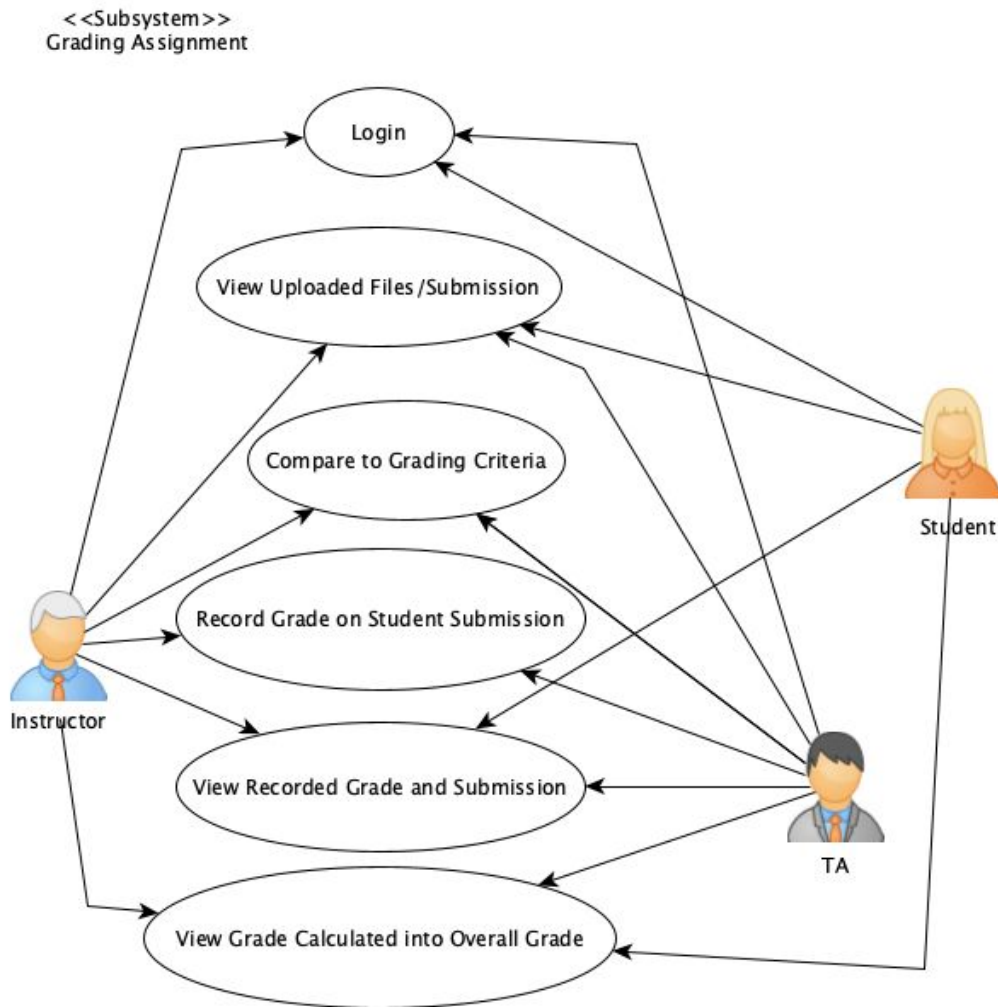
<<Subsystem>>
Grading Assignment

Login

View Uploaded Files/Submission

Compare to Grading Criteria

Record Grade on Student Submission

View Recorded Grade and Submission

View Grade Calculated into Overall Grade

Instructor

Student

TA